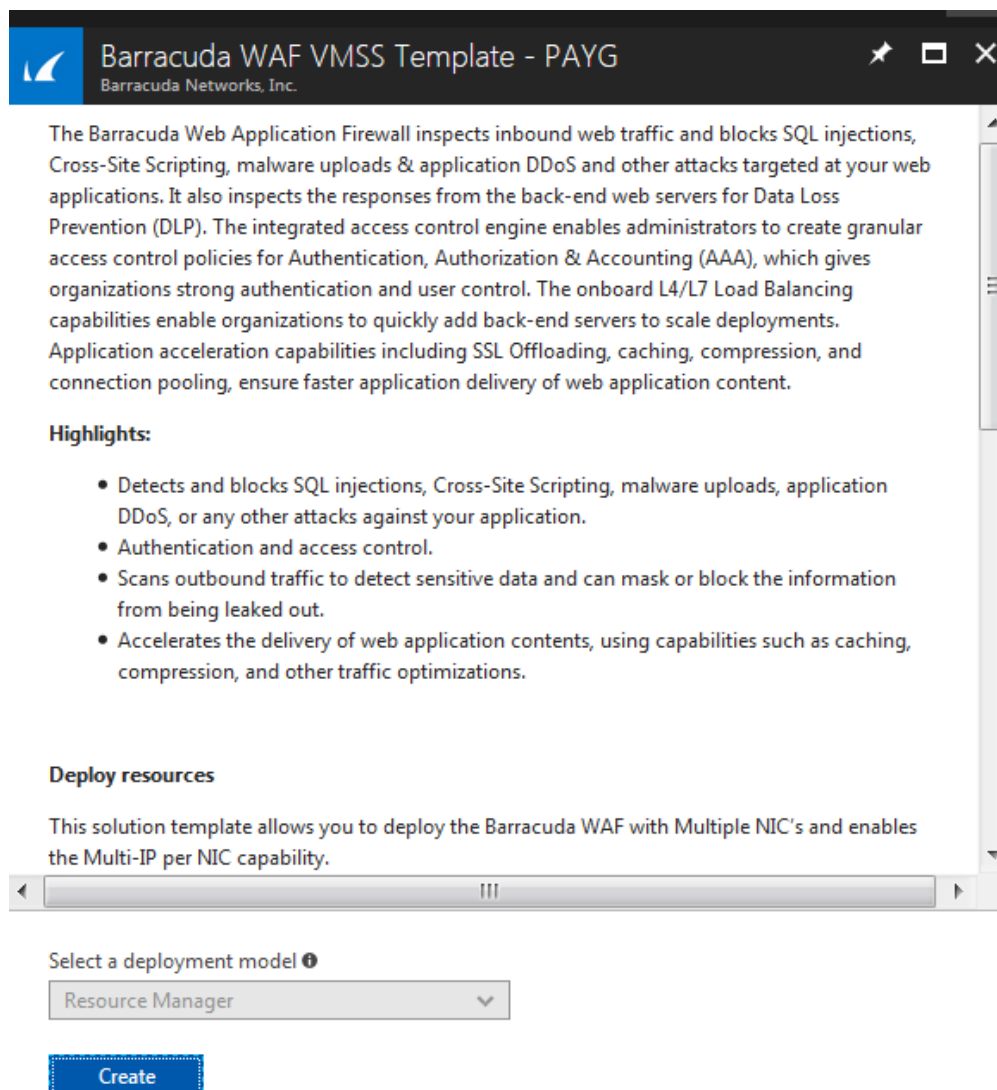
Barracuda WAF VMSS Template - PAYG
Barracuda Networks, Inc.

The Barracuda Web Application Firewall inspects inbound web traffic and blocks SQL injections, Cross-Site Scripting, malware uploads & application DDoS and other attacks targeted at your web applications. It also inspects the responses from the back-end web servers for Data Loss Prevention (DLP). The integrated access control engine enables administrators to create granular access control policies for Authentication, Authorization & Accounting (AAA), which gives organizations strong authentication and user control. The onboard L4/L7 Load Balancing capabilities enable organizations to quickly add back-end servers to scale deployments. Application acceleration capabilities including SSL Offloading, caching, compression, and connection pooling, ensure faster application delivery of web application content.

**Highlights:**

- Detects and blocks SQL injections, Cross-Site Scripting, malware uploads, application DDoS, or any other attacks against your application.
- Authentication and access control.
- Scans outbound traffic to detect sensitive data and can mask or block the information from being leaked out.
- Accelerates the delivery of web application contents, using capabilities such as caching, compression, and other traffic optimizations.

**Deploy resources**

This solution template allows you to deploy the Barracuda WAF with Multiple NIC's and enables the Multi-IP per NIC capability.

Select a deployment model

Resource Manager

Create